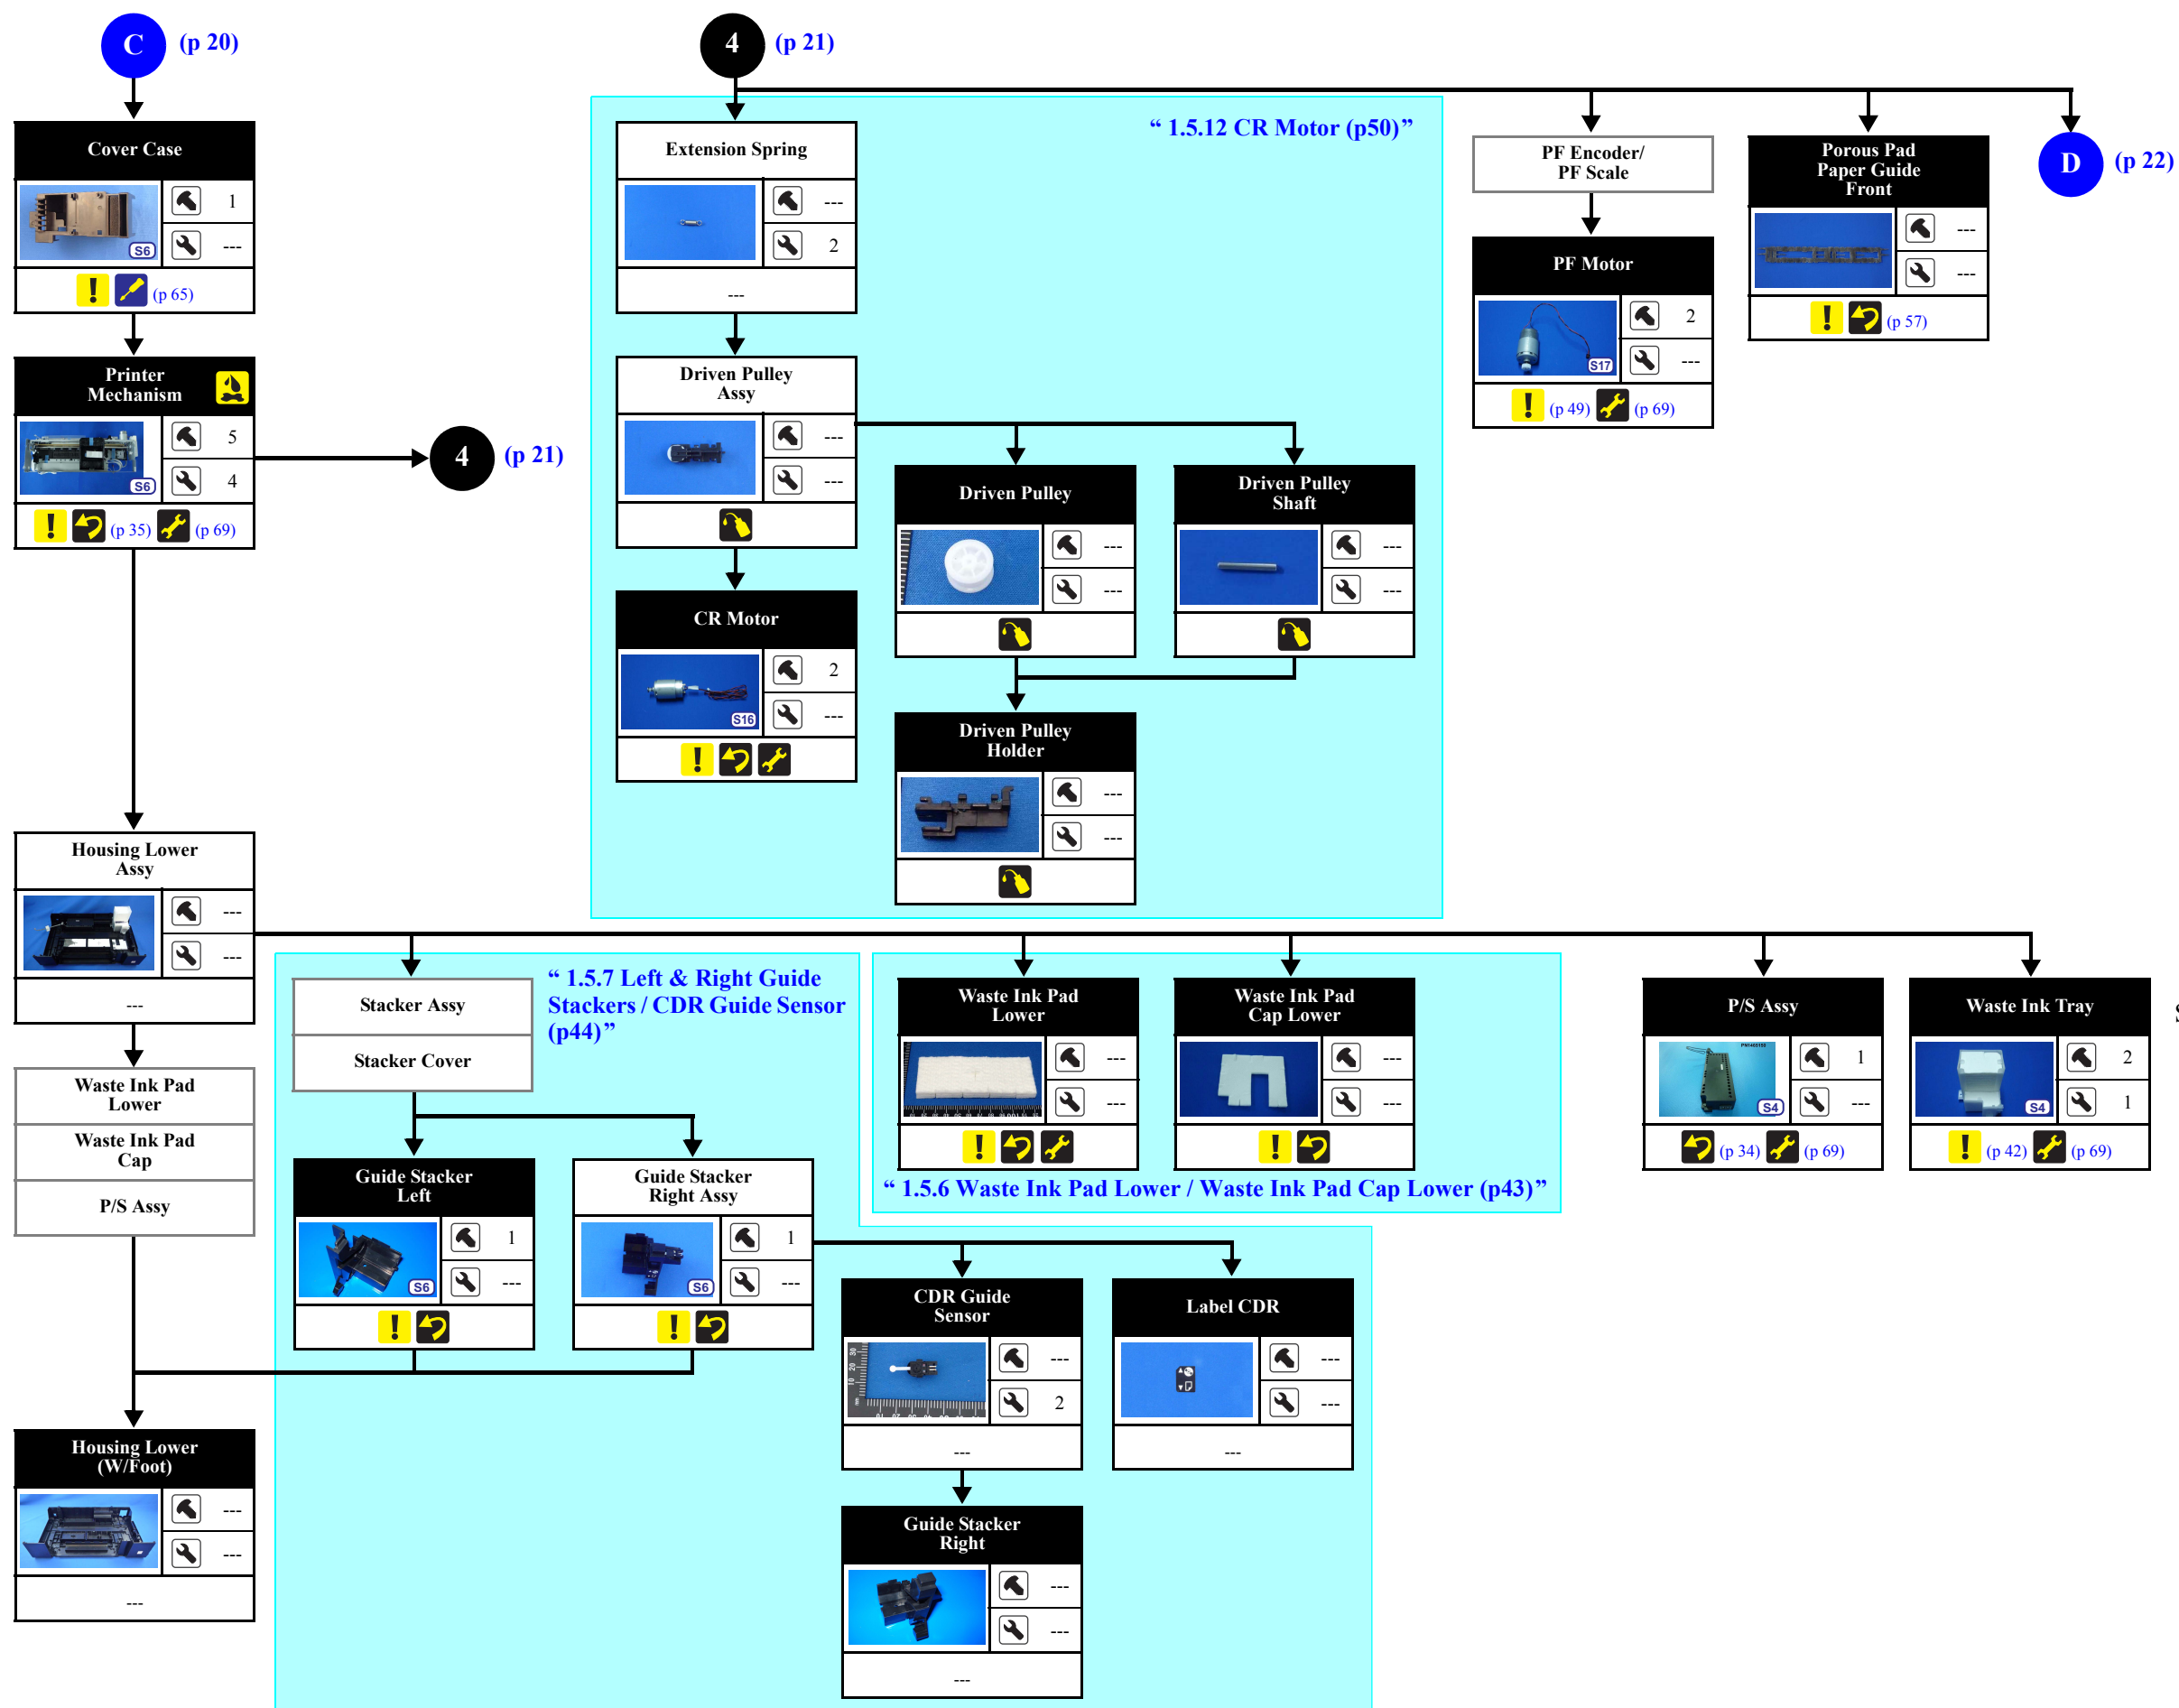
C (p 20)

Cover Case
S6
1
---
(p 65)

Printer Mechanism
S6
5
4
(p 35) (p 69)

4 (p 21)

Housing Lower Assy
---
---
---

Waste Ink Pad Lower
Waste Ink Pad Cap
P/S Assy

Housing Lower (W/Foot)
---
---
---

4 (p 21)

“ 1.5.12 CR Motor (p50)”

Extension Spring
---
2
---

Driven Pulley Assy
---
---

CR Motor
S16
2
---

Driven Pulley
---
---

Driven Pulley Shaft
---
---

Driven Pulley Holder
---
---

PF Encoder/ PF Scale

PF Motor
S17
2
---
(p 49) (p 69)

Porous Pad Paper Guide Front
---
---
(p 57)

D (p 22)

Stacker Assy
Stacker Cover

“ 1.5.7 Left & Right Guide Stackers / CDR Guide Sensor (p44)”

Guide Stacker Left
S6
1
---

Guide Stacker Right Assy
S6
1
---

CDR Guide Sensor
---
2
---

Label CDR
---
---
---

Guide Stacker Right
---
---
---

Waste Ink Pad Lower
---
---

Waste Ink Pad Cap Lower
---
---

“ 1.5.6 Waste Ink Pad Lower / Waste Ink Pad Cap Lower (p43)”

P/S Assy
S4
1
---
(p 34) (p 69)

Waste Ink Tray
S4
2
1
(p 42) (p 69)